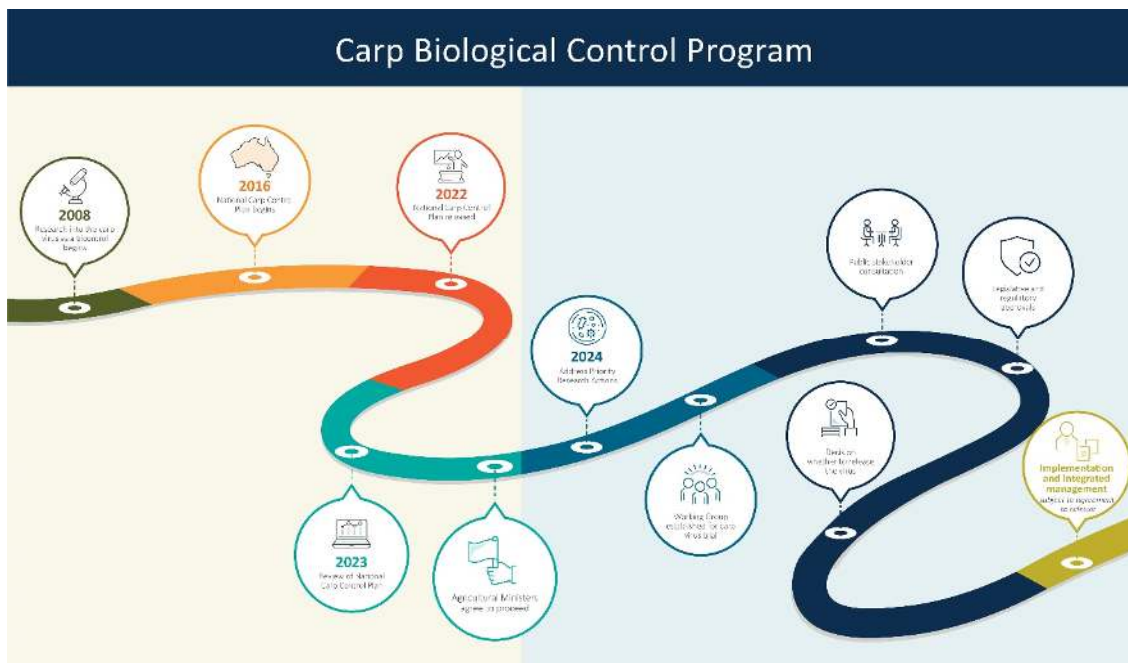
Carp Biological Control Program

2008
Research into the carp virus as a biocontrol begins

2016
National Carp Control Plan begins

2022
National Carp Control Plan released

2023
Review of National Carp Control Plan

Agricultural Ministers agree to proceed

2024
Address Priority Research Actions

Working Group established for carp virus goal

Public stakeholder consultation

Decision whether to release the virus

Legislative and regulatory approvals

Implementation and integrated management
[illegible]